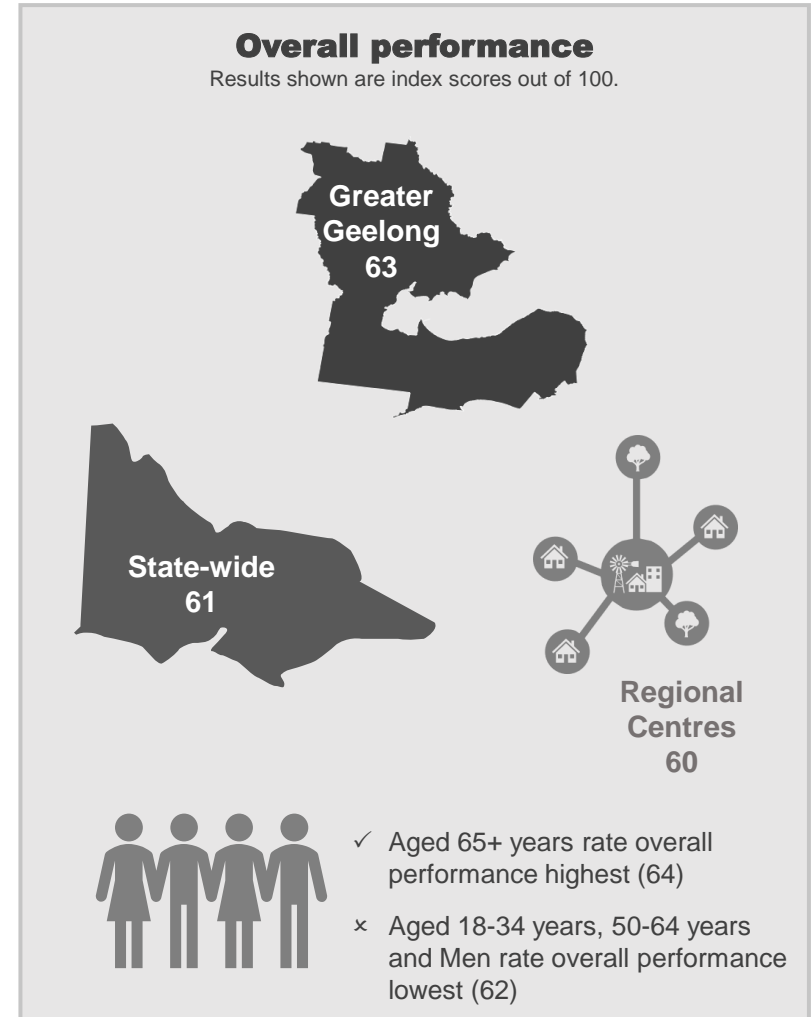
Overall performance
Results shown are index scores out of 100.

Greater Geelong
63

State-wide
61

Regional Centres
60

✓ Aged 65+ years rate overall performance highest (64)

× Aged 18-34 years, 50-64 years and Men rate overall performance lowest (62)